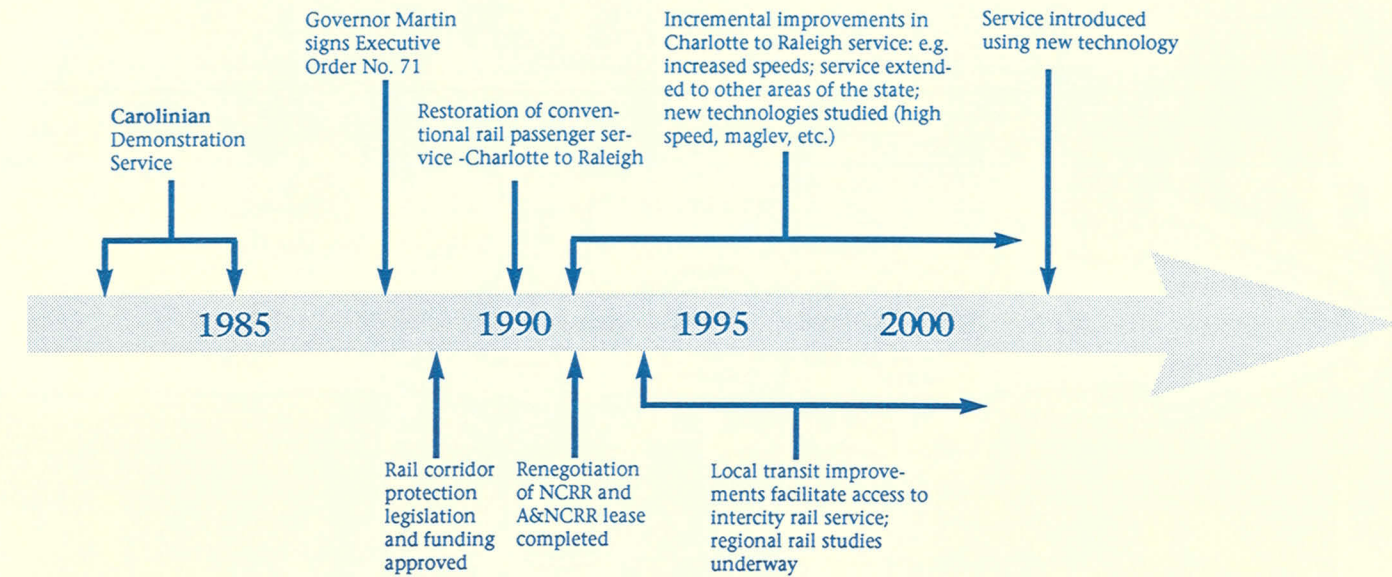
Carolinian Demonstration Service

Governor Martin signs Executive Order No. 71

Restoration of conventional rail passenger service -Charlotte to Raleigh

Incremental improvements in Charlotte to Raleigh service: e.g. increased speeds; service extended to other areas of the state; new technologies studied (high speed, maglev, etc.)

Service introduced using new technology

1985

1990

1995

2000

Rail corridor protection legislation and funding approved

Renegotiation of NCRR and A&NCRR lease completed

Local transit improvements facilitate access to intercity rail service; regional rail studies underway